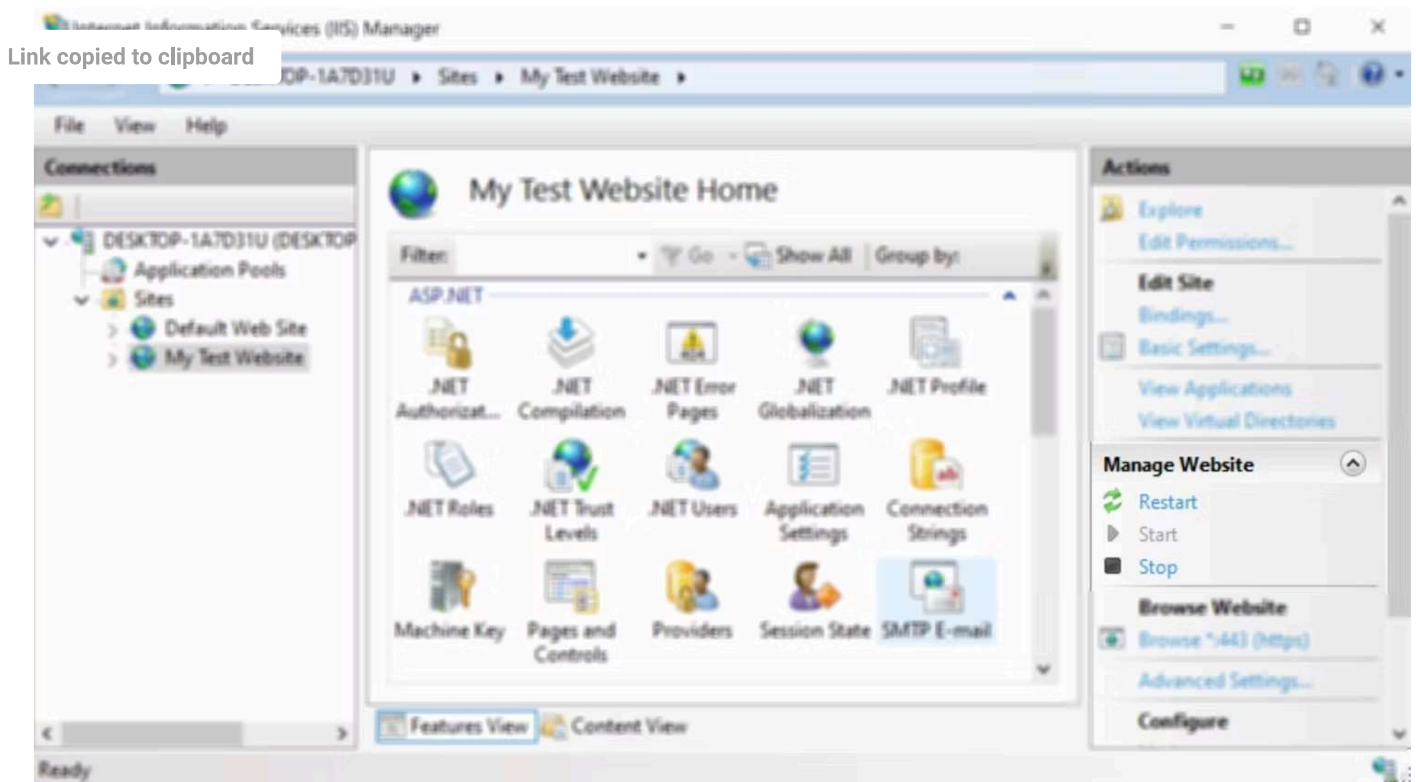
Internet Information Services (IIS) Manager

Link copied to clipboard

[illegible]OP-1A7D31U ▸ Sites ▸ My Test Website ▸

File View Help

Connections

DESKTOP-1A7D31U (DESKTOP
Application Pools
Sites
Default Web Site
My Test Website

My Test Website Home

Filter: Go Show All Group by:

ASP.NET

.NET Authorizat...
.NET Compilation
.NET Error Pages
.NET Globalization
.NET Profile
.NET Roles
.NET Trust Levels
.NET Users
Application Settings
Connection Strings
Machine Key
Pages and Controls
Providers
Session State
SMTP E-mail

Features View Content View

Actions

Explore
Edit Permissions...

Edit Site
Bindings...
Basic Settings...
View Applications
View Virtual Directories

Manage Website
Restart
Start
Stop

Browse Website
Browse *:443 (https)
Advanced Settings...

Configure

Ready